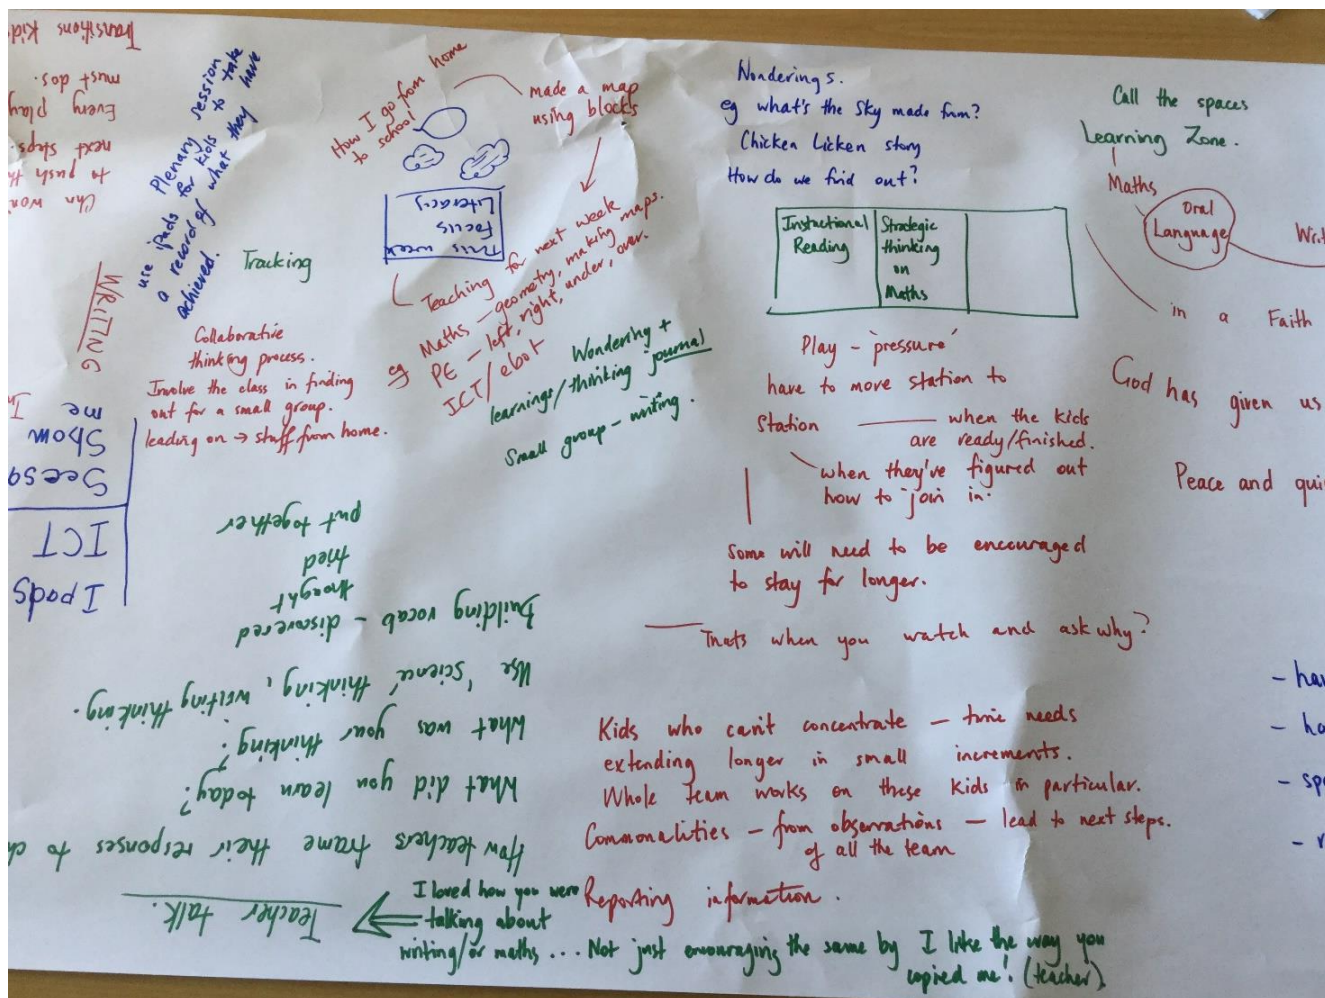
Transitions kid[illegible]

must dos.
Every play
next steps
to push th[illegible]
Cha wor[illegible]

WRITING

Seesaw
Show me I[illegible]

ICT
I pods

Plenary session for kids to take a record of what they have achieved.
use ipads

Tracking

How I go from home to school

made a map using blocks

This week
Focus
Literacy

Teaching for next week
eg Maths - geometry, making maps.
PE - left, right, under, over.
ICT / ebot

Wondering + learnings / thinking journal
Small group - writing.

Collaborative thinking process.
Involve the class in finding out for a small group.
leading on → stuff from home.

put together
tried
thought
Building vocab - discovered
Use 'scienc' thinking, writing thinking.
What was your thinking?
What did you learn today?
How teachers frame their responses to ch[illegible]

Teacher talk.
I loved how you were talking about writing / or maths ... Not just encouraging the same by I like the way you copied me! (teacher)

Reporting information.

Wonderings.
eg what's the sky made from?
Chicken Licken story
How do we find out?

| Instructional Reading | Strategic thinking on Maths | |
|---|---|---|

Play - 'pressure'
have to move station to station
— when the kids are ready / finished.
when they've figured out how to join in.

Some will need to be encouraged to stay for longer.

Thats when you watch and ask why?

Kids who can't concentrate - time needs extending longer in small increments.
Whole team works on these kids in particular.
Commonalities - from observations of all the team - lead to next steps.

Call the spaces Learning Zone.
Maths
Oral Language
Wri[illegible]
in a Faith
God has given us
Peace and qui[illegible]

- ha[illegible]
- ha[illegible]
- sp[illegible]
- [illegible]